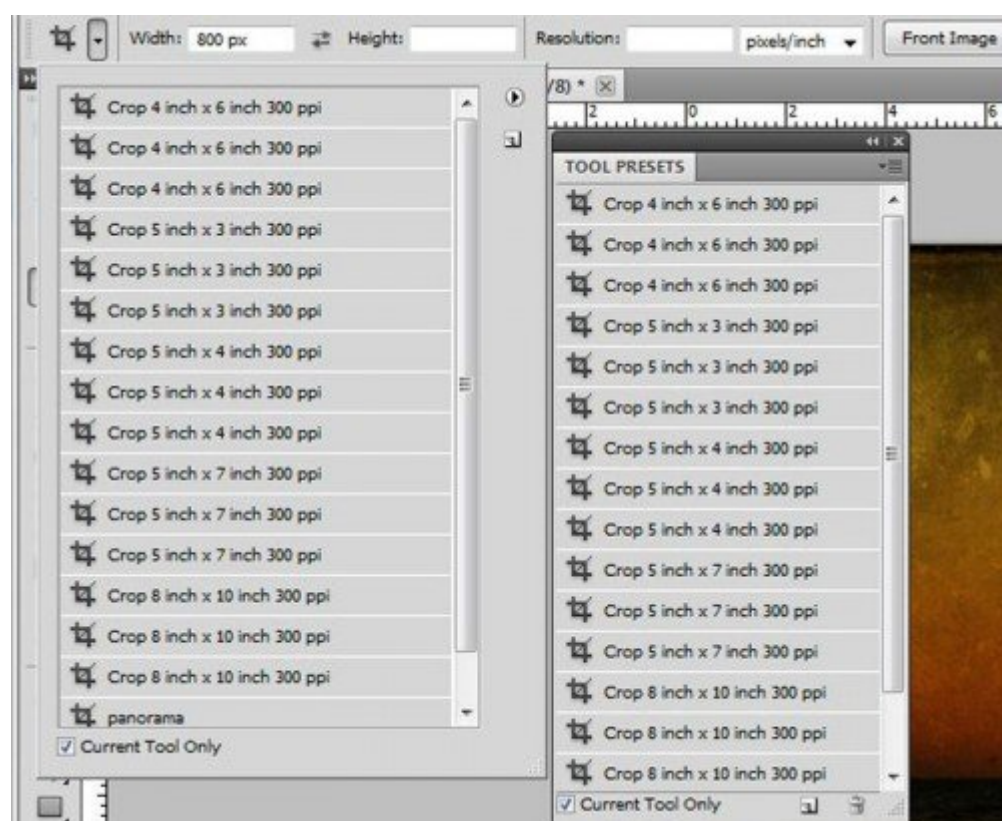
Width: 800 px Height: Resolution: pixels/inch Front Image

/8) *

2 0 2 4 6

Crop 4 inch x 6 inch 300 ppi
Crop 4 inch x 6 inch 300 ppi
Crop 4 inch x 6 inch 300 ppi
Crop 5 inch x 3 inch 300 ppi
Crop 5 inch x 3 inch 300 ppi
Crop 5 inch x 3 inch 300 ppi
Crop 5 inch x 4 inch 300 ppi
Crop 5 inch x 4 inch 300 ppi
Crop 5 inch x 4 inch 300 ppi
Crop 5 inch x 7 inch 300 ppi
Crop 5 inch x 7 inch 300 ppi
Crop 5 inch x 7 inch 300 ppi
Crop 8 inch x 10 inch 300 ppi
Crop 8 inch x 10 inch 300 ppi
Crop 8 inch x 10 inch 300 ppi
panorama
Current Tool Only

TOOL PRESETS
Crop 4 inch x 6 inch 300 ppi
Crop 4 inch x 6 inch 300 ppi
Crop 4 inch x 6 inch 300 ppi
Crop 5 inch x 3 inch 300 ppi
Crop 5 inch x 3 inch 300 ppi
Crop 5 inch x 3 inch 300 ppi
Crop 5 inch x 4 inch 300 ppi
Crop 5 inch x 4 inch 300 ppi
Crop 5 inch x 4 inch 300 ppi
Crop 5 inch x 7 inch 300 ppi
Crop 5 inch x 7 inch 300 ppi
Crop 5 inch x 7 inch 300 ppi
Crop 8 inch x 10 inch 300 ppi
Crop 8 inch x 10 inch 300 ppi
Crop 8 inch x 10 inch 300 ppi
Current Tool Only